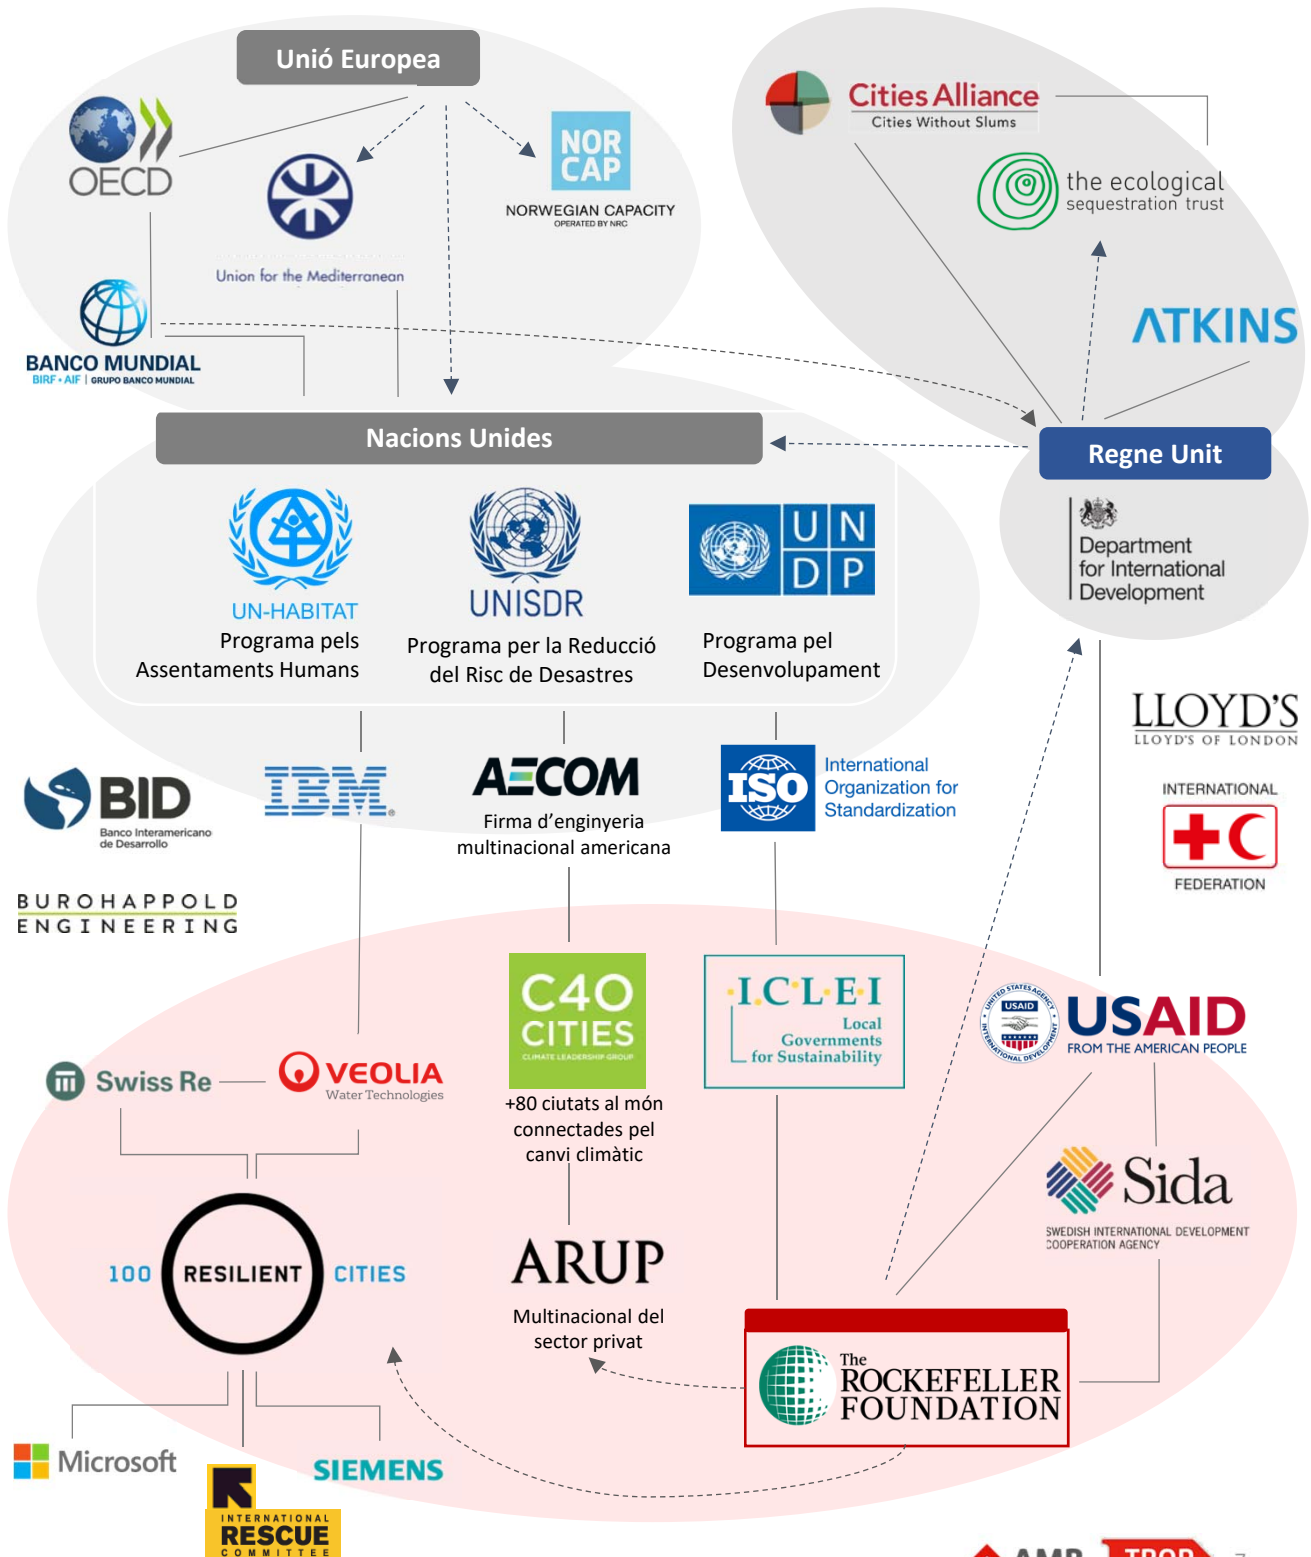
Unió Europea

OECD

Union for the Mediterranean

NOR CAP
NORWEGIAN CAPACITY
OPERATED BY NRC

BANCO MUNDIAL
BIRF • AIF | GRUPO BANCO MUNDIAL

Cities Alliance
Cities Without Slums

the ecological sequestration trust

ATKINS

Nacions Unides

UN-HABITAT
Programa pels Assentaments Humans

UNISDR
Programa per la Reducció del Risc de Desastres

U N D P
Programa pel Desenvolupament

Regne Unit

Department for International Development

LLOYD'S
LLOYD'S OF LONDON

INTERNATIONAL
FEDERATION

BID
Banco Interamericano de Desarrollo

BUROHAPPOLD ENGINEERING

IBM

AECOM
Firma d'enginyeria multinacional americana

ISO
International Organization for Standardization

C40 CITIES
CLIMATE LEADERSHIP GROUP
+80 ciutats al món connectades pel canvi climàtic

I·C·L·E·I
Local Governments for Sustainability

USAID
FROM THE AMERICAN PEOPLE

Swiss Re

VEOLIA
Water Technologies

100 RESILIENT CITIES

ARUP
Multinacional del sector privat

Sida
SWEDISH INTERNATIONAL DEVELOPMENT COOPERATION AGENCY

The ROCKEFELLER FOUNDATION

Microsoft

SIEMENS

INTERNATIONAL RESCUE COMMITTEE

AMB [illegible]